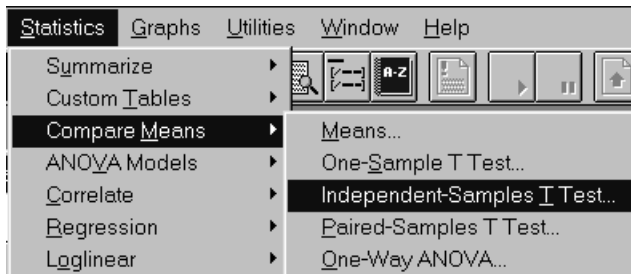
Statistics Graphs Utilities Window Help

Summarize
Custom Tables
Compare Means
ANOVA Models
Correlate
Regression
Loglinear

A-Z

Means...
One-Sample T Test...
Independent-Samples T Test...
Paired-Samples T Test...
One-Way ANOVA...